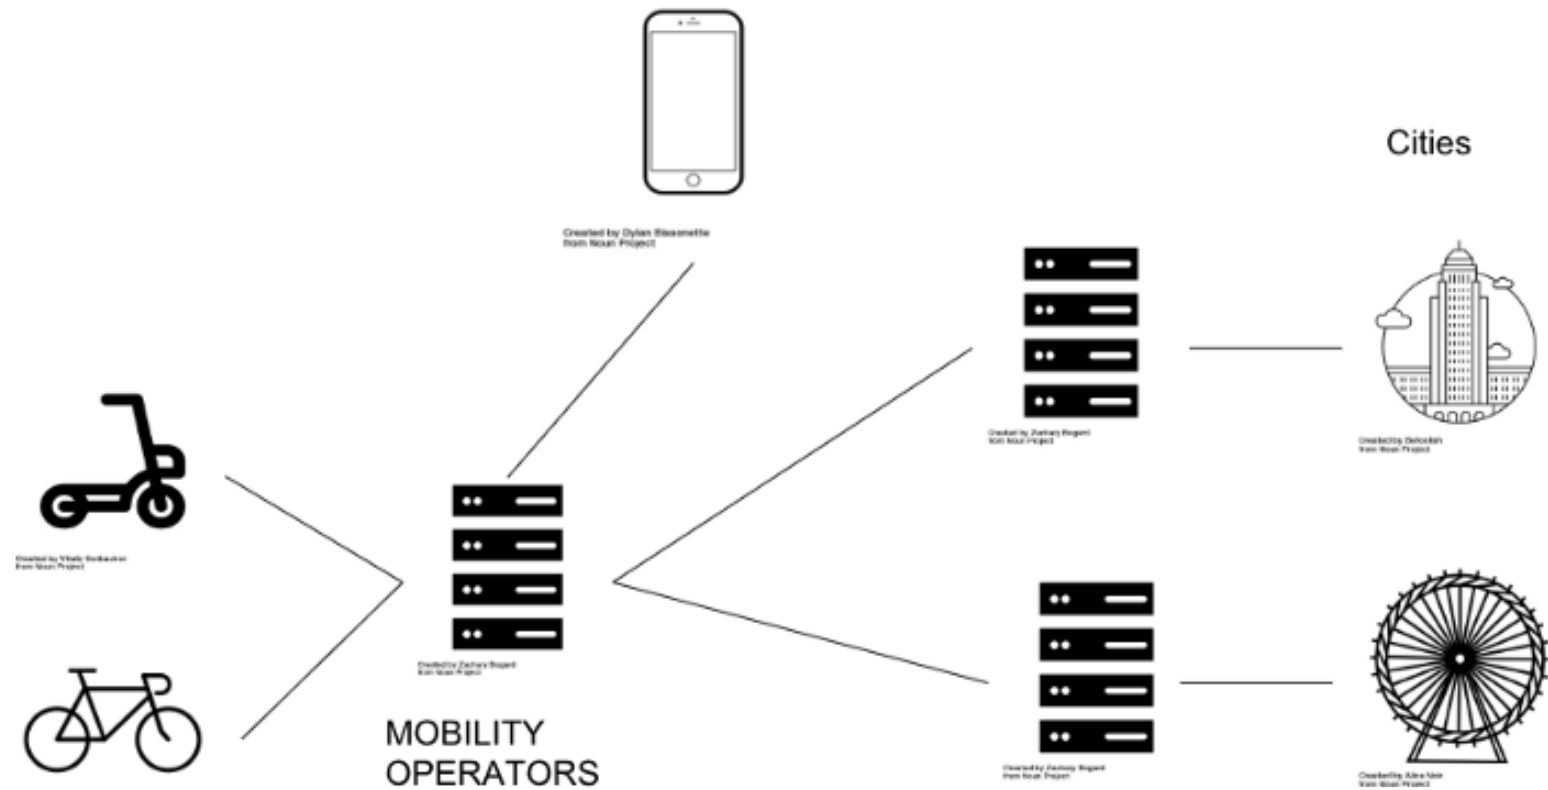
Created by Dylan Bissonette from Noun Project

Cities

Created by Zachary Bogard from Noun Project

Created by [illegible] from Noun Project

Created by Vitaliy Gorbachev from Noun Project

Created by Zachary Bogard from Noun Project

MOBILITY OPERATORS

Created by Zachary Bogard from Noun Project

Created by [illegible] from Noun Project